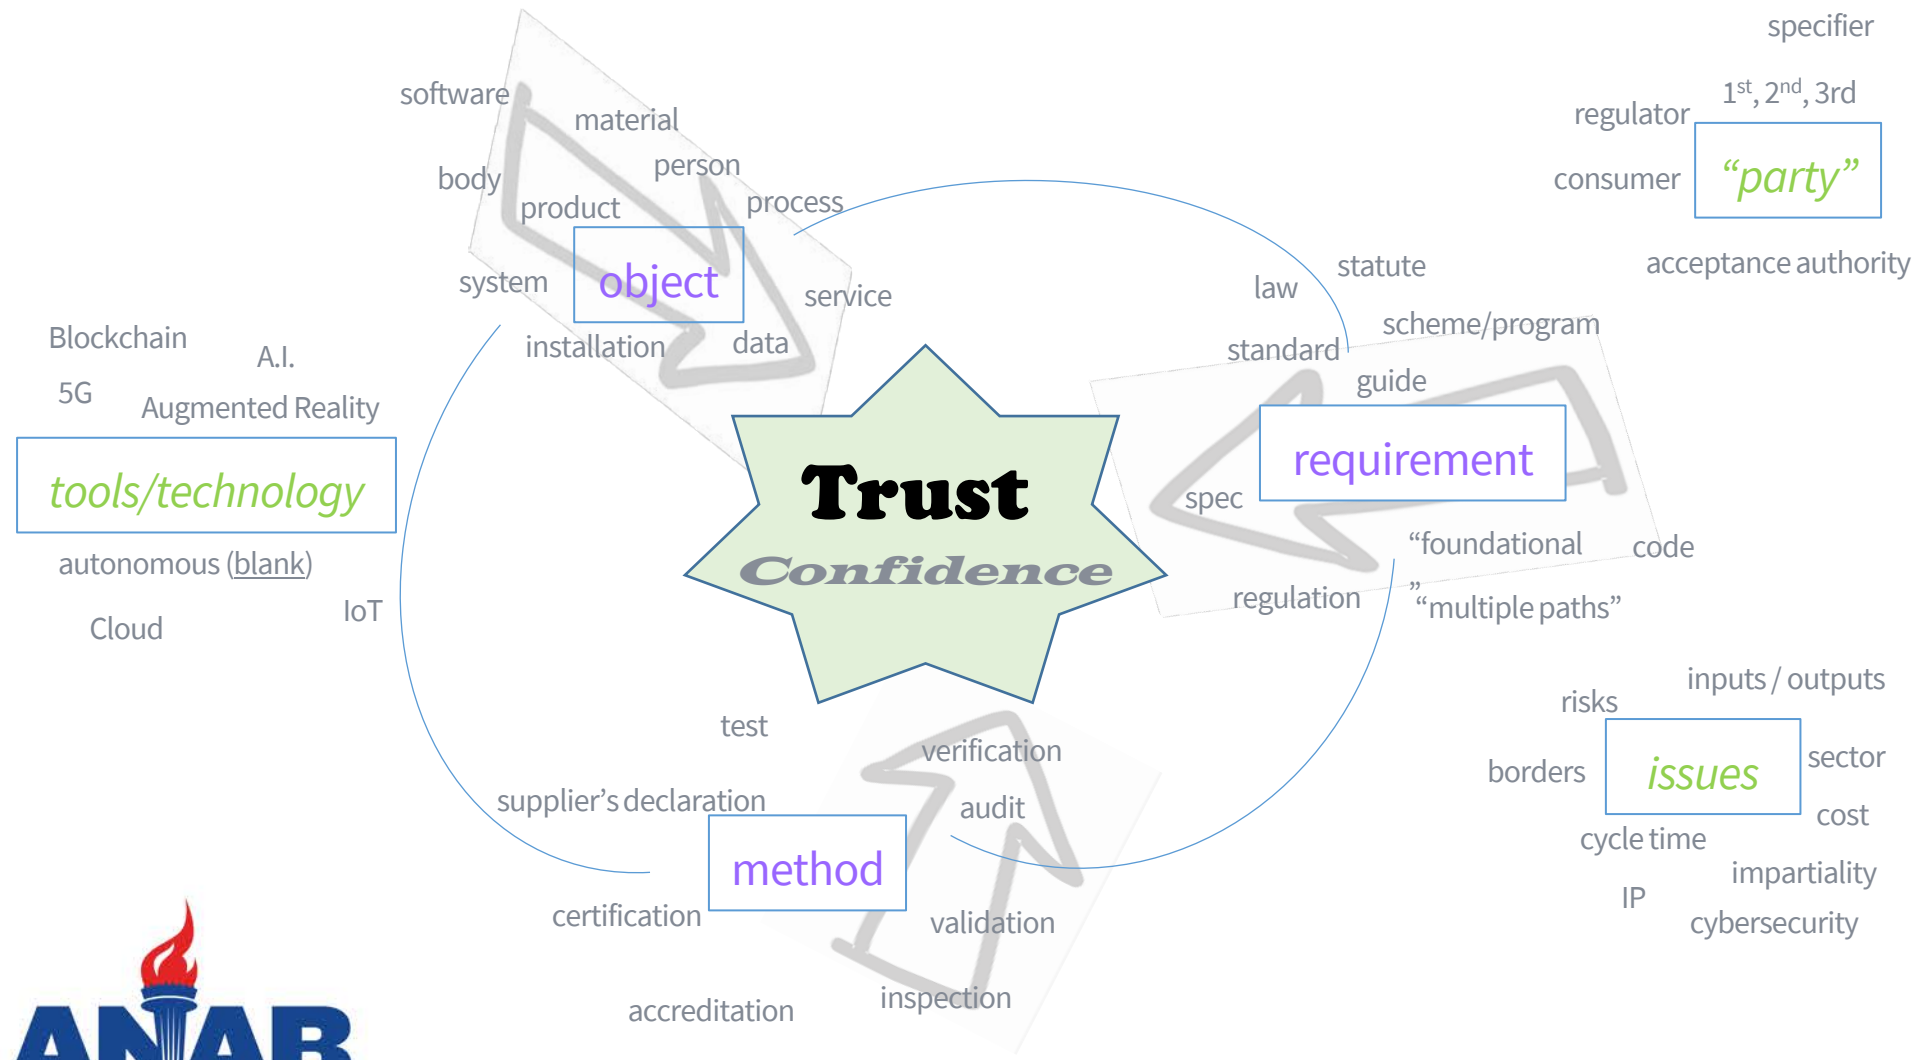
specifier

$1^{st}$, $2^{nd}$, 3rd

regulator

consumer

“party”

acceptance authority

software

material

body

person

product

process

system

object

service

installation

data

law

statute

standard

scheme/program

guide

requirement

spec

“foundational

code

regulation

”

“multiple paths”

Blockchain

A.I.

5G

Augmented Reality

tools/technology

autonomous (blank)

Cloud

IoT

Trust

Confidence

test

verification

supplier’s declaration

audit

method

certification

validation

accreditation

inspection

risks

inputs / outputs

borders

issues

sector

cost

cycle time

impartiality

IP

cybersecurity

ANAB